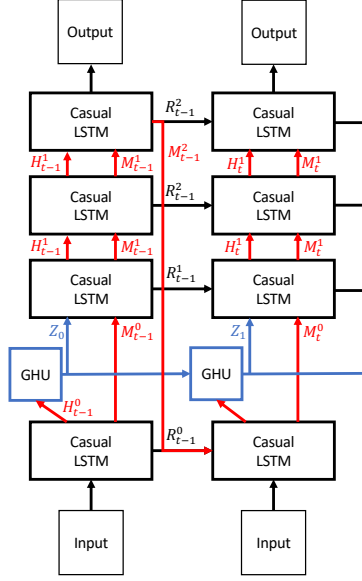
Output

Output

Casual LSTM

$R_{t-1}^2$

Casual LSTM

$M_{t-1}^2$

$H_{t-1}^1$ $M_{t-1}^1$

$H_t^1$ $M_t^1$

Casual LSTM

$R_{t-1}^2$

Casual LSTM

$H_{t-1}^1$ $M_{t-1}^1$

$H_t^1$ $M_t^1$

Casual LSTM

$R_{t-1}^1$

Casual LSTM

$Z_0$ $M_{t-1}^0$

$Z_1$ $M_t^0$

GHU

GHU

$H_{t-1}^0$

$R_{t-1}^0$

Casual LSTM

Casual LSTM

Input

Input